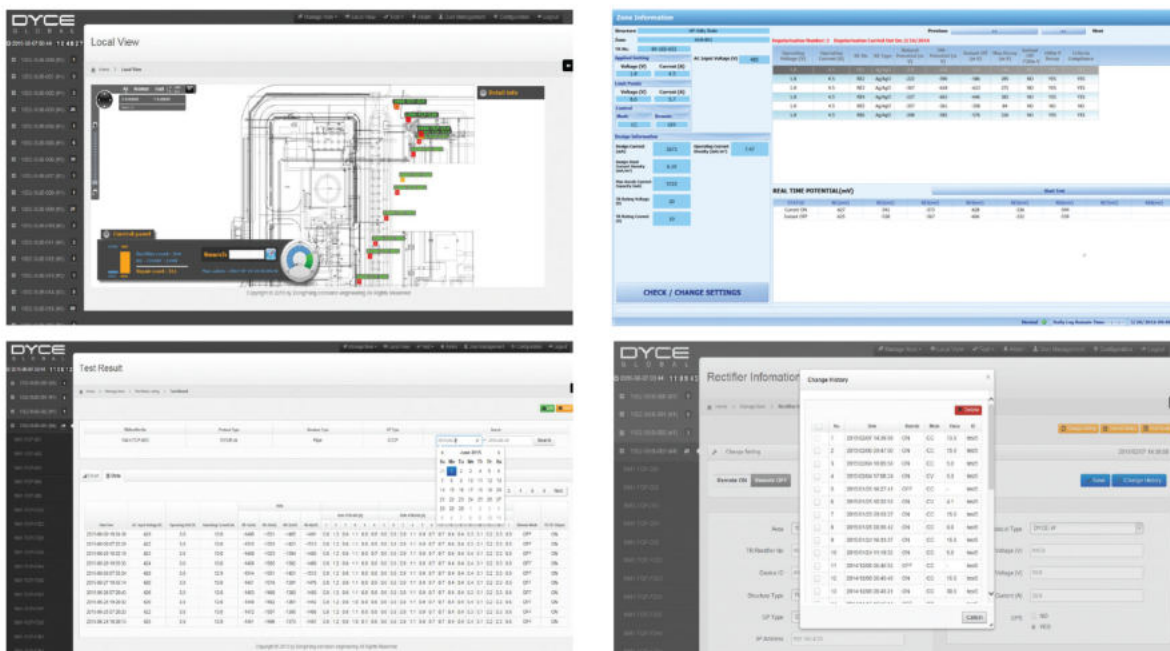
DYCE
GLOBAL

Local View

Detail Info

Control panel

Search

Zone Information

Previous
Next

CHECK / CHANGE SETTINGS

REAL TIME POTENTIAL(mV)

DYCE
GLOBAL

Test Result

Search

June 2015

Su Mo Tu We Th Fr Sa

DYCE
GLOBAL

Rectifier Information

Change History

Delete

| | No. | Date | Remote | Mode | Value | ID |
|---|---|---|---|---|---|---|
| | 1 | 2015/02/07 14:30:10 | ON | CC | 13.5 | test1 |
| | 2 | 2015/02/06 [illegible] | ON | CC | 15.0 | test1 |
| | 3 | 2015/02/06 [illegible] | ON | CC | 5.0 | test1 |
| | 4 | 2015/02/06 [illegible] | ON | CV | 5.0 | test1 |
| | 5 | 2015/01/26 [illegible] | OFF | CC | - | test1 |
| | 6 | 2015/01/26 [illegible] | ON | CC | 4.1 | test1 |
| | 7 | 2015/01/25 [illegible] | ON | CC | 15.0 | test1 |
| | 8 | 2015/01/25 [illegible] | ON | CC | 8.0 | test1 |
| | 9 | 2015/01/24 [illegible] | ON | CC | 15.0 | test1 |
| | 10 | 2015/01/24 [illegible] | ON | CC | 5.0 | test1 |
| | 11 | 2014/12/08 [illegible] | OFF | CC | - | test1 |
| | 12 | 2014/12/08 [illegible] | ON | CC | 15.0 | test1 |
| | 13 | 2014/12/08 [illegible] | ON | CC | 30.0 | test1 |

Cancel

Remote ON
Remote OFF

Save
Change History

Area
TR Rectifier No
Device ID
Structure Type
CP Type
IP Address

Type
Voltage (V)
Voltage (V)
Current (A)

NO
YES